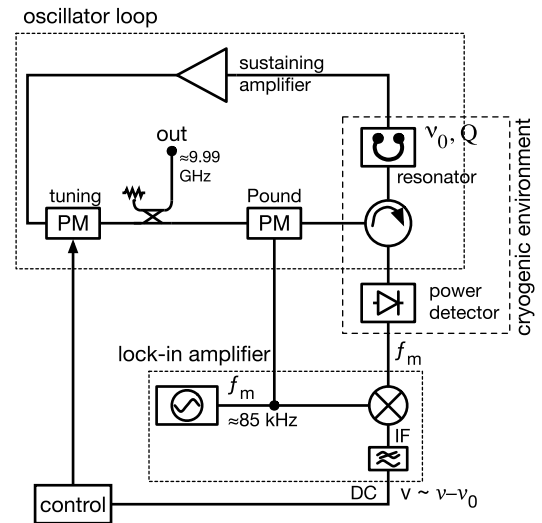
oscillator loop

sustaining amplifier

$\nu_0$, Q

resonator

out

≈9.99 GHz

tuning

PM

Pound

PM

cryogenic environment

power detector

$f_\text{m}$

lock-in amplifier

$f_\text{m}$

≈85 kHz

IF

DC

v ~ $\nu$–$\nu_0$

control